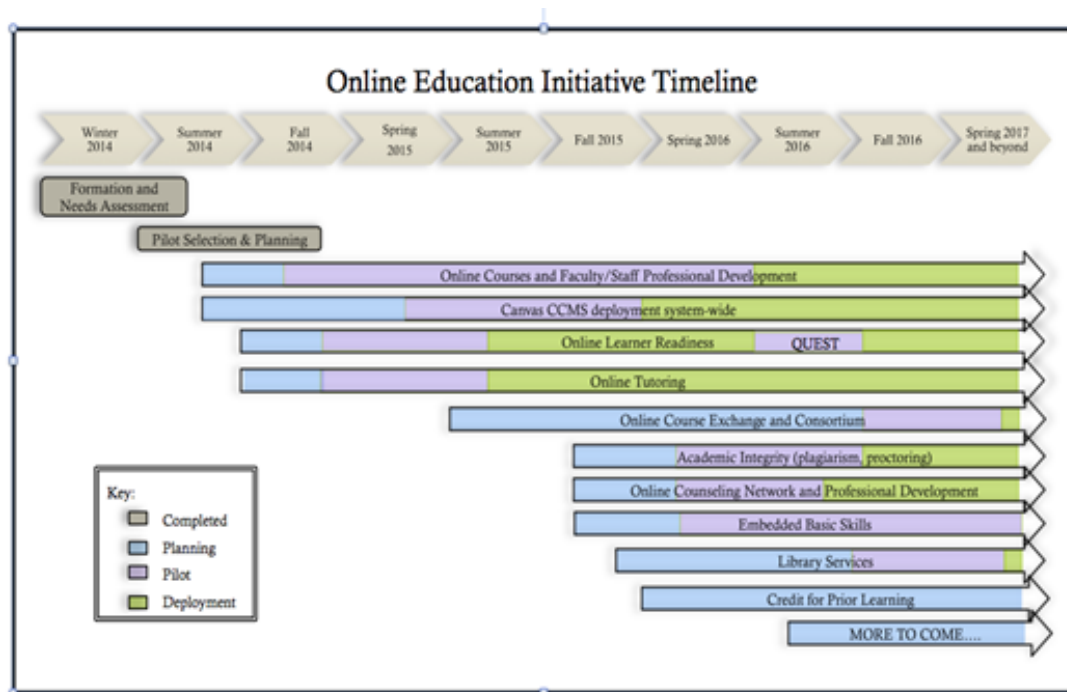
Online Education Initiative Timeline

Winter 2014
Summer 2014
Fall 2014
Spring 2015
Summer 2015
Fall 2015
Spring 2016
Summer 2016
Fall 2016
Spring 2017 and beyond

Formation and Needs Assessment

Pilot Selection & Planning

Online Courses and Faculty/Staff Professional Development

Canvas CCMS deployment system-wide

Online Learner Readiness
QUEST

Online Tutoring

Online Course Exchange and Consortium

Academic Integrity (plagiarism, proctoring)

Online Counseling Network and Professional Development

Embedded Basic Skills

Library Services

Credit for Prior Learning

MORE TO COME....

Key:
Completed
Planning
Pilot
Deployment